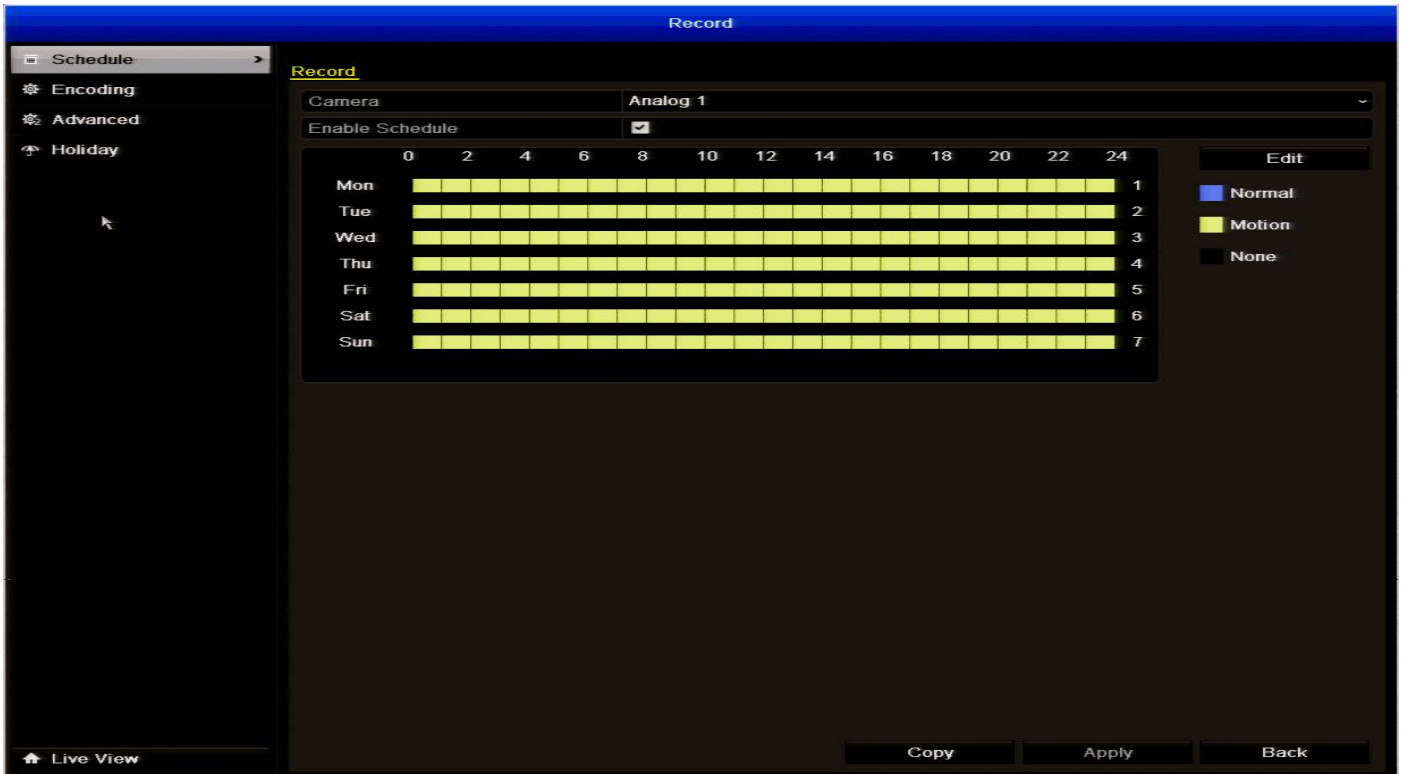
Record

Schedule >
Encoding
Advanced
Holiday

Record

Camera | Analog 1
Enable Schedule | ☑

0 2 4 6 8 10 12 14 16 18 20 22 24

Mon 1
Tue 2
Wed 3
Thu 4
Fri 5
Sat 6
Sun 7

Edit
Normal
Motion
None

Live View

Copy
Apply
Back